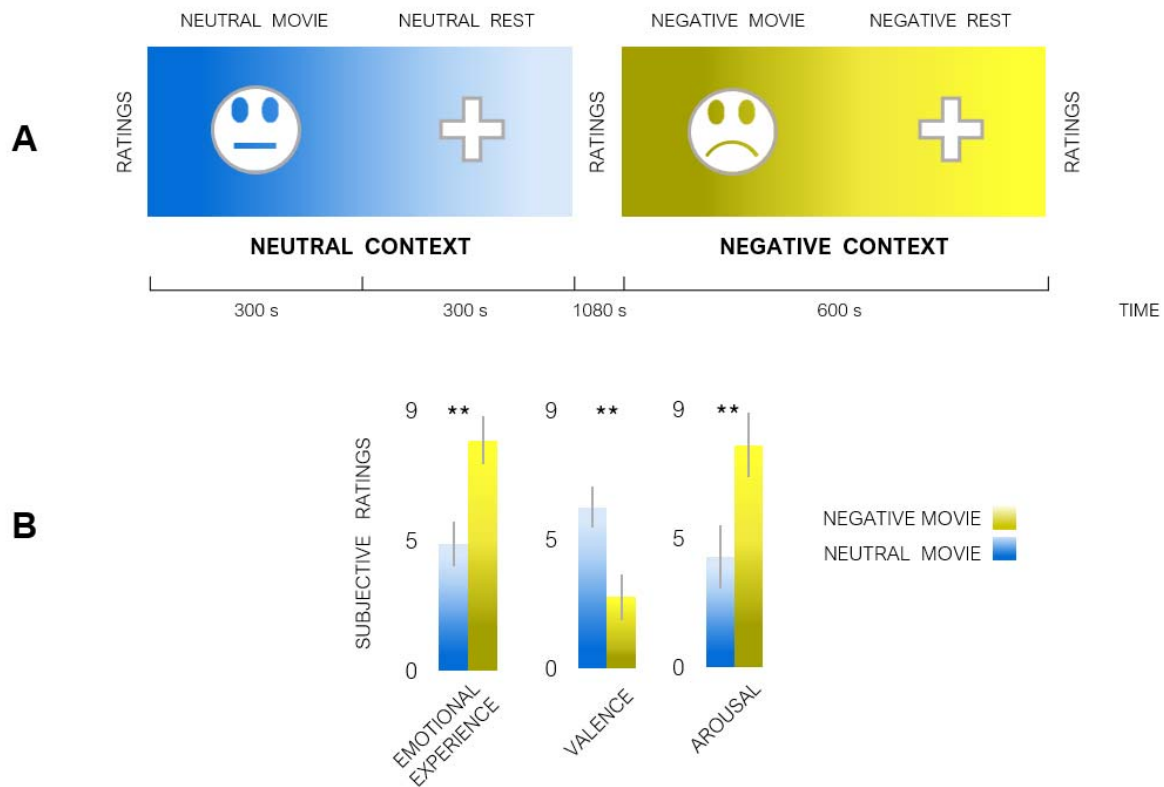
A

NEUTRAL MOVIE NEUTRAL REST NEGATIVE MOVIE NEGATIVE REST

RATINGS RATINGS RATINGS

NEUTRAL CONTEXT NEGATIVE CONTEXT

300 s 300 s 1080 s 600 s TIME

B

SUBJECTIVE RATINGS

9 ** 9 ** 9 **

5 5 5

0 0 0

EMOTIONAL EXPERIENCE VALENCE AROUSAL

NEGATIVE MOVIE
NEUTRAL MOVIE